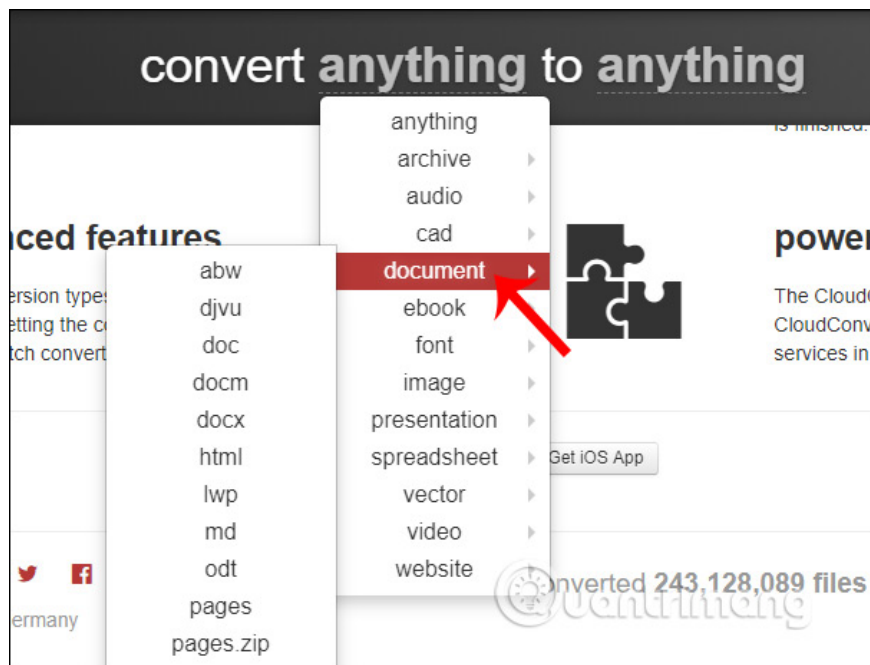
convert anything to anything

is finished.

nced features

ersion types
etting the c
tch convert

anything
archive
audio
cad
document
ebook
font
image
presentation
spreadsheet
vector
video
website

abw
djvu
doc
docm
docx
html
lwp
md
odt
pages
pages.zip

power

The CloudC
CloudConv
services in

Get iOS App

ermany

onverted 243,128,089 files

Quantrimang